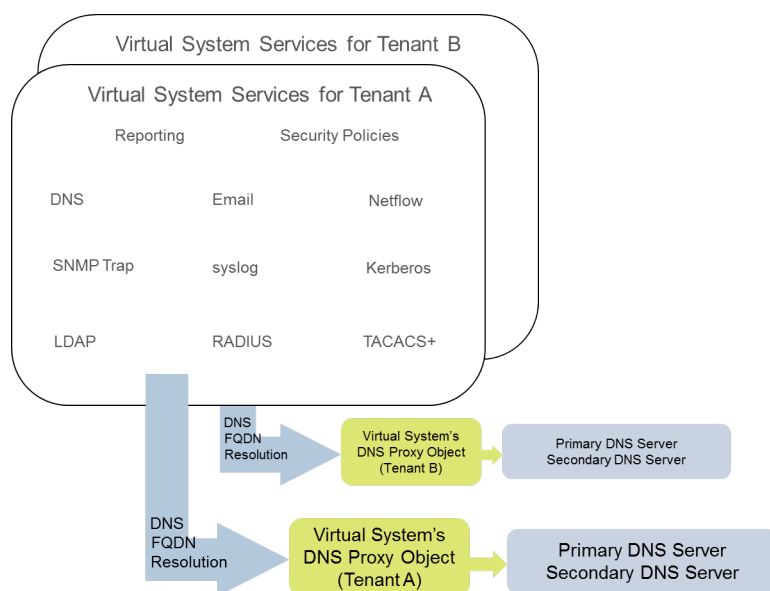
Virtual System Services for Tenant B

Virtual System Services for Tenant A

Reporting

Security Policies

DNS

Email

Netflow

SNMP Trap

syslog

Kerberos

LDAP

RADIUS

TACACS+

DNS FQDN Resolution

Virtual System's DNS Proxy Object (Tenant B)

Primary DNS Server
Secondary DNS Server

DNS FQDN Resolution

Virtual System's DNS Proxy Object (Tenant A)

Primary DNS Server
Secondary DNS Server